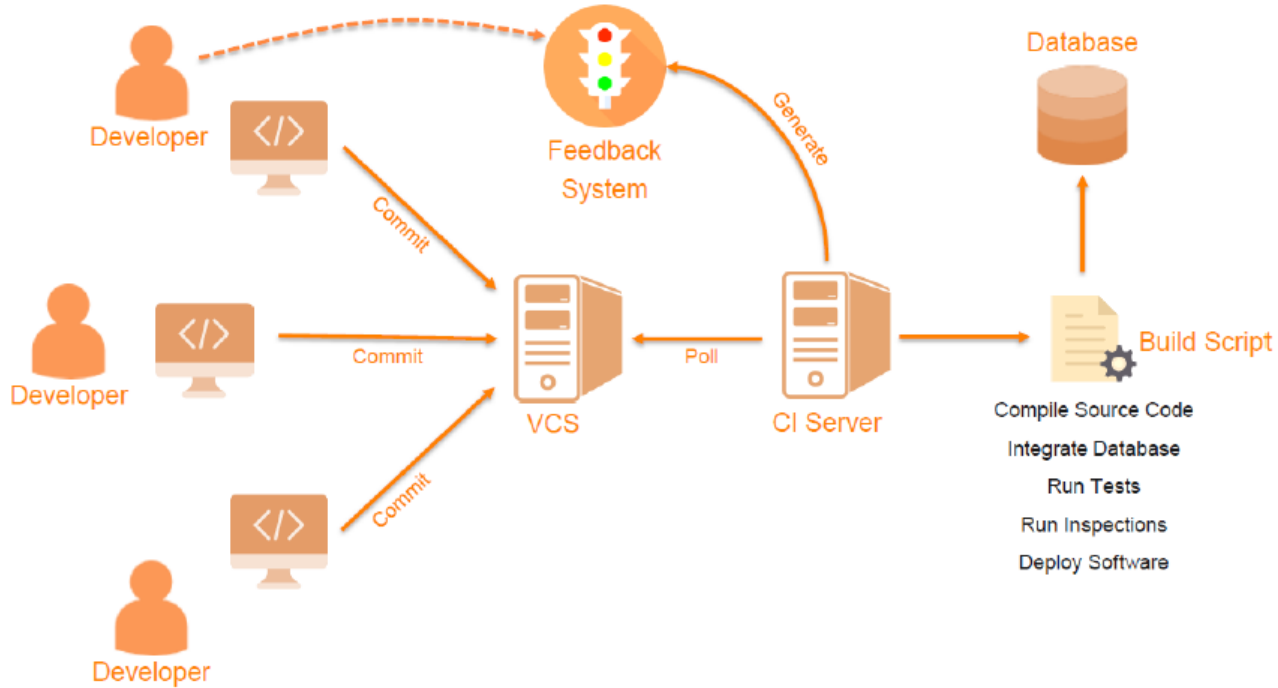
Developer
</>
Feedback System
Generate
Database
Commit
Developer
</>
Commit
VCS
Poll
CI Server
Build Script
Compile Source Code
Integrate Database
Run Tests
Run Inspections
Deploy Software
</>
Commit
Developer